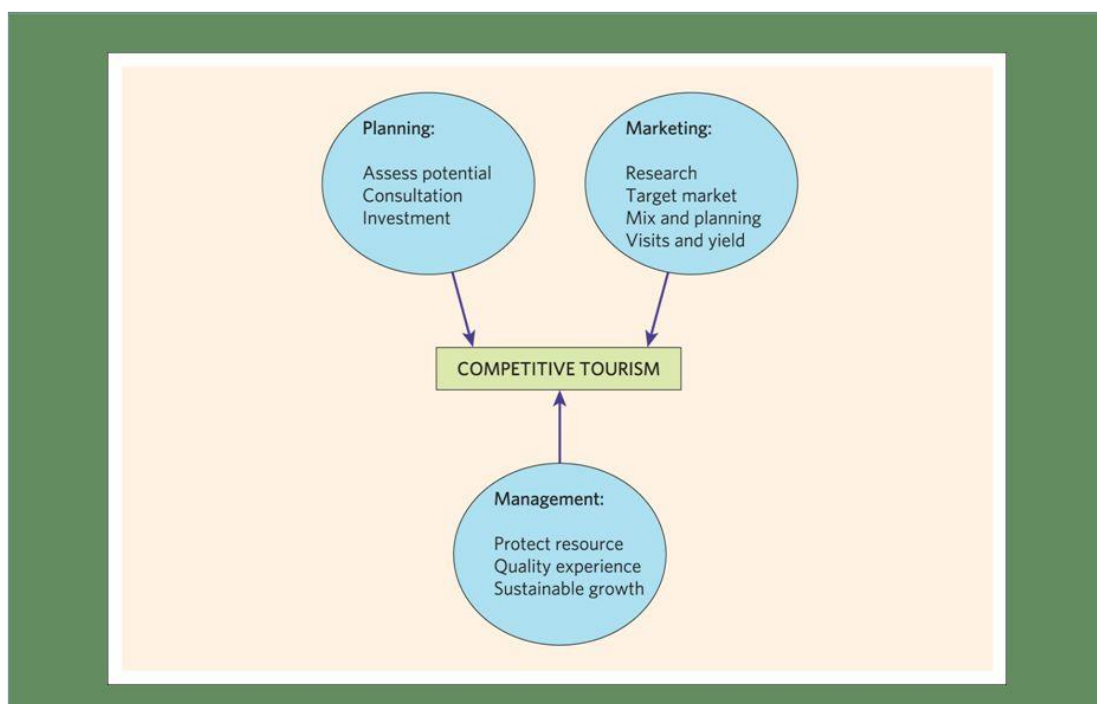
Planning:

Assess potential
Consultation
Investment

Marketing:

Research
Target market
Mix and planning
Visits and yield

COMPETITIVE TOURISM

Management:

Protect resource
Quality experience
Sustainable growth